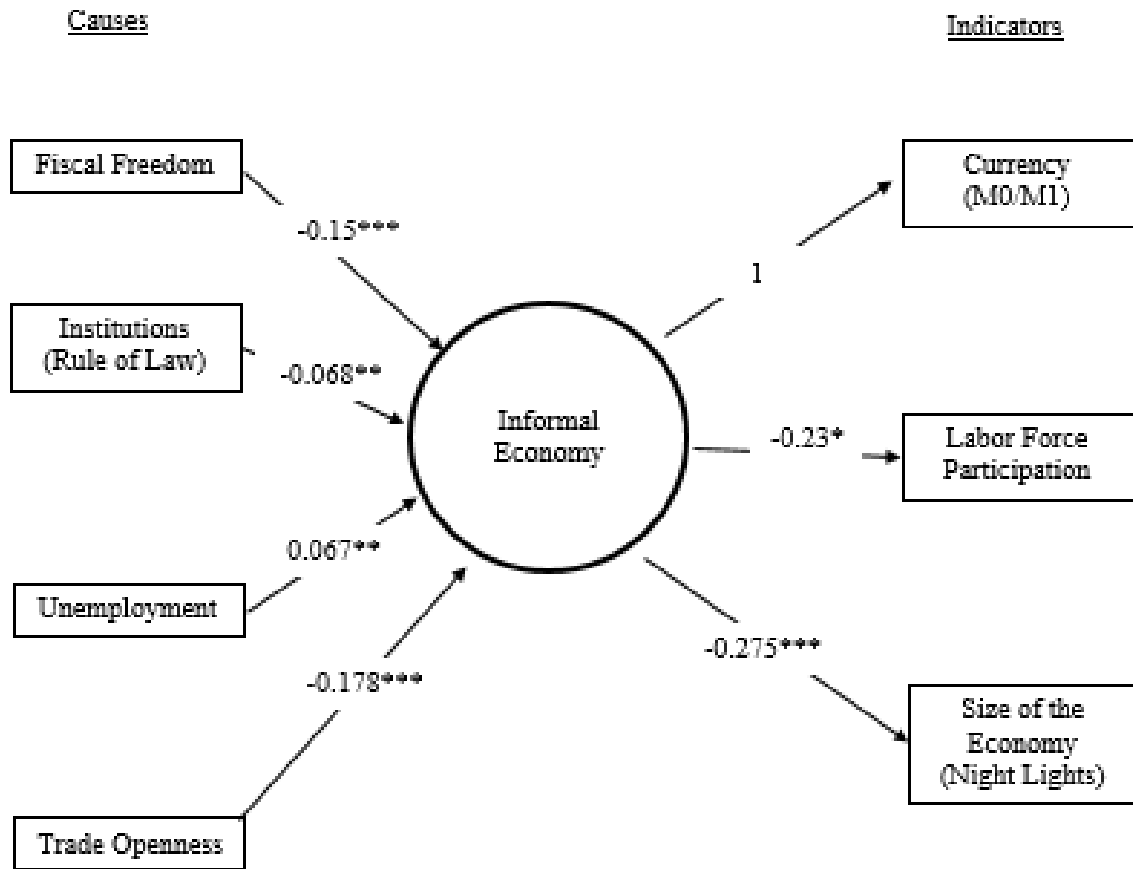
Causes

Indicators

Fiscal Freedom

-0.15***

Institutions (Rule of Law)

-0.068**

Unemployment

0.067**

-0.178***

Trade Openness

Informal Economy

1

Currency (M0/M1)

-0.23*

Labor Force Participation

-0.275***

Size of the Economy (Night Lights)